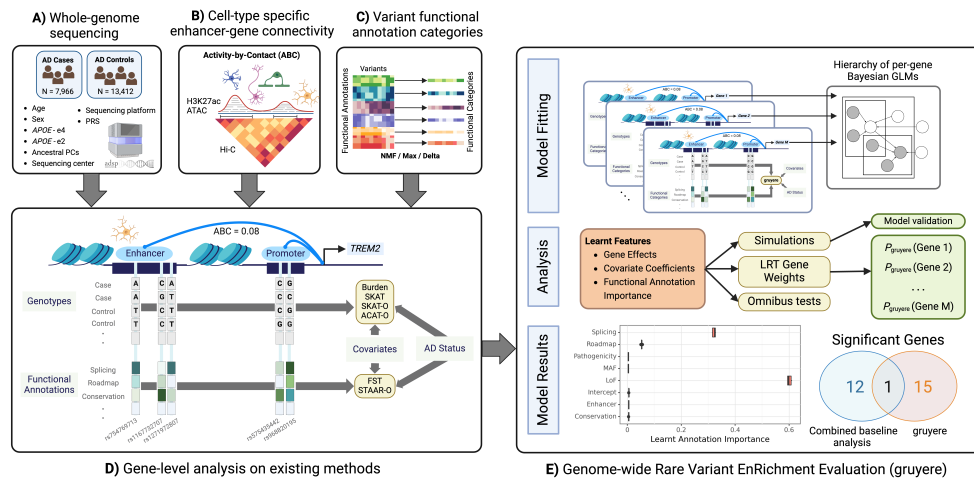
A) Whole-genome sequencing

AD Cases
N = 7,966

AD Controls
N = 13,412

• Age
• Sex
• *APOE* - e4
• *APOE* - e2
• Ancestral PCs
• Sequencing center

• Sequencing platform
• PRS

B) Cell-type specific enhancer-gene connectivity

Activity-by-Contact (ABC)

H3K27ac
ATAC

Hi-C

C) Variant functional annotation categories

Variants

Functional Annotations

Functional Categories

NMF / Max / Delta

ABC = 0.08

Enhancer

Promoter

TREM2

Genotypes

Case
Case
Control
Control

Functional Annotations

Splicing
Roadmap
Conservation

rs754769713
rs1167732707
rs1217972807
rs575438442
rs966820195

Burden
SKAT
SKAT-O
ACAT-O

Covariates

AD Status

FST
STAAR-O

D) Gene-level analysis on existing methods

Model Fitting

Hierarchy of per-gene Bayesian GLMs

Gene 1
Gene 2
Gene M

ABC = 0.08

Genotypes

Functional Categories

Covariates

gruyere

AD Status

Analysis

Learnt Features
• Gene Effects
• Covariate Coefficients
• Functional Annotation Importance

Simulations

LRT Gene Weights

Omnibus tests

Model validation

$P_{gruyere}$ (Gene 1)
$P_{gruyere}$ (Gene 2)
. . .
$P_{gruyere}$ (Gene M)

Model Results

Splicing
Roadmap
Pathogenicity
MAF
LoF
Intercept
Enhancer
Conservation

0
0.2
0.4
0.6

Learnt Annotation Importance

Significant Genes

12
1
15

Combined baseline analysis

gruyere

E) Genome-wide Rare Variant EnRichment Evaluation (gruyere)